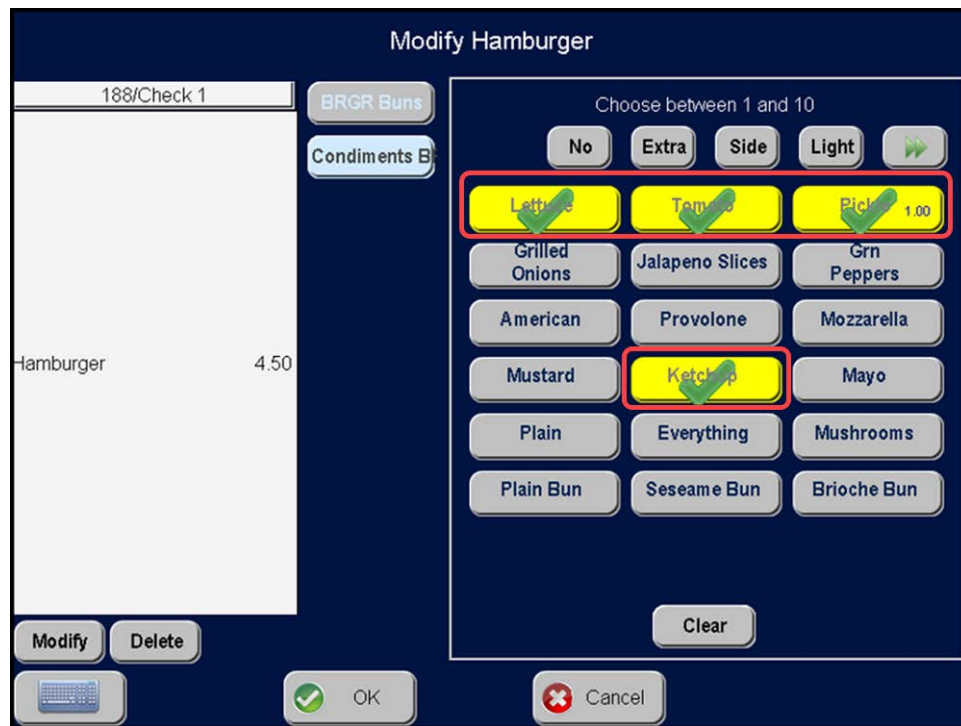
Modify Hamburger

188/Check 1

Hamburger 4.50

Modify Delete

BRGR Buns

Condiments B

Choose between 1 and 10

No Extra Side Light

Lettuce Tomato Pickle 1.00

Grilled Onions Jalapeno Slices Grn Peppers

American Provolone Mozzarella

Mustard Ketchup Mayo

Plain Everything Mushrooms

Plain Bun Seseame Bun Brioche Bun

Clear

OK

Cancel